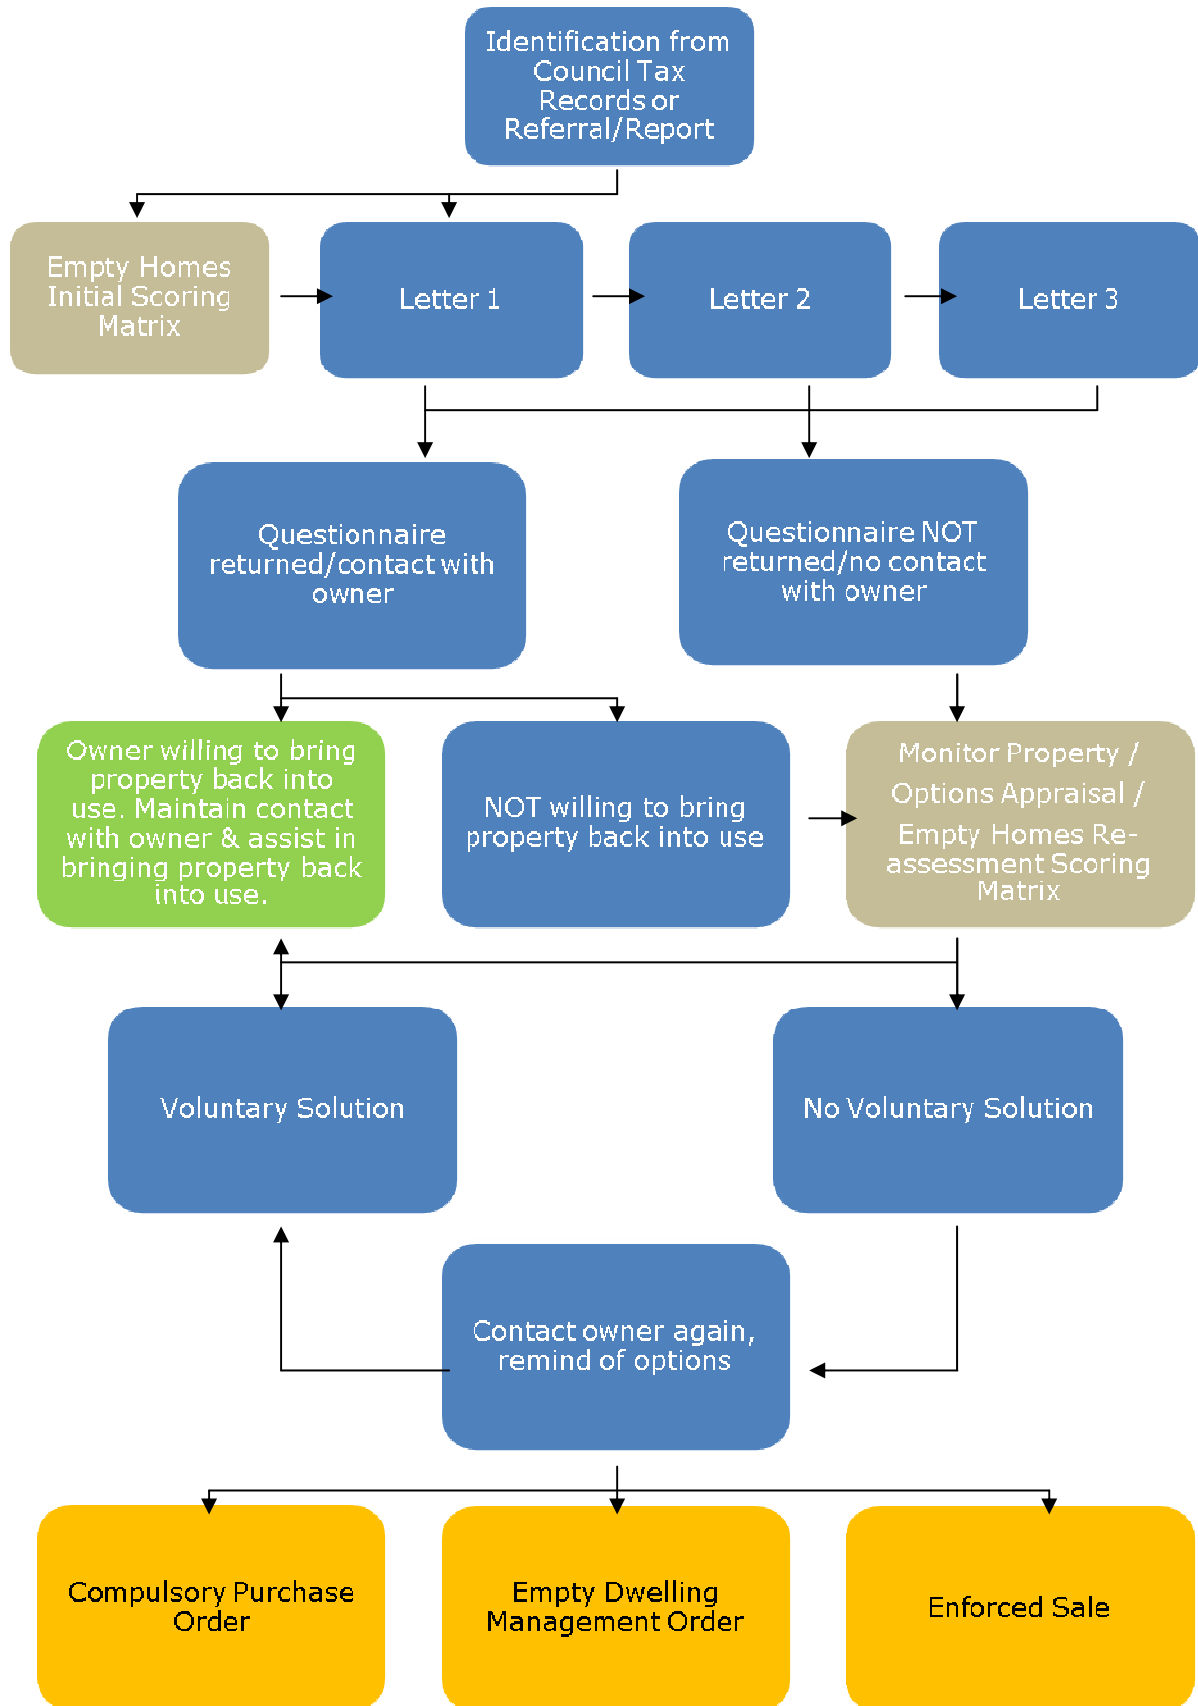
Identification from Council Tax Records or Referral/Report

Empty Homes Initial Scoring Matrix

Letter 1

Letter 2

Letter 3

Questionnaire returned/contact with owner

Questionnaire NOT returned/no contact with owner

Owner willing to bring property back into use. Maintain contact with owner & assist in bringing property back into use.

NOT willing to bring property back into use

Monitor Property / Options Appraisal / Empty Homes Re-assessment Scoring Matrix

Voluntary Solution

No Voluntary Solution

Contact owner again, remind of options

Compulsory Purchase Order

Empty Dwelling Management Order

Enforced Sale